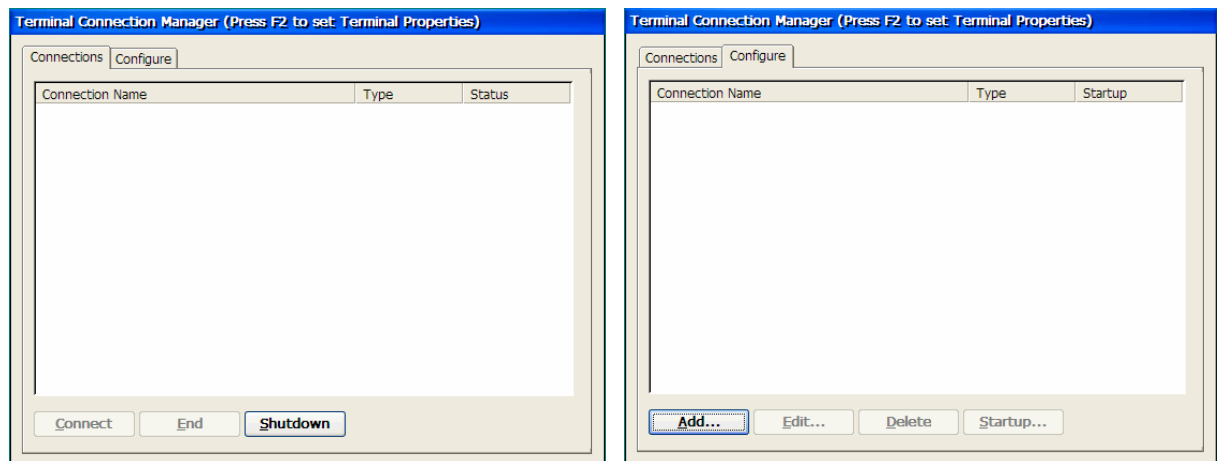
Terminal Connection Manager (Press F2 to set Terminal Properties)

Connections | Configure

| Connection Name | Type | Status |
|---|---|---|

Connect | End | Shutdown

Terminal Connection Manager (Press F2 to set Terminal Properties)

Connections | Configure

| Connection Name | Type | Startup |
|---|---|---|

Add... | Edit... | Delete | Startup...